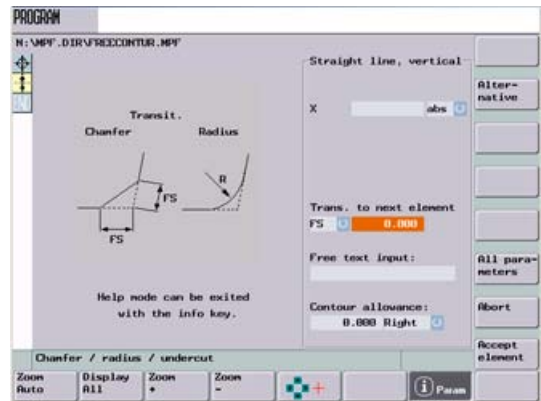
PROGRAM

N:\MPF.DIR\FREECONTUR.MPF

Transit.

Chamfer

Radius

FS

R

FS

Help mode can be exited with the info key.

Straight line, vertical

X

abs

Trans. to next element

FS

0.000

Free text input:

Contour allowance:

0.000 Right

Alter-native

All para-meters

Abort

Accept element

Chamfer / radius / undercut

Zoom Auto

Display All

Zoom +

Zoom -

Param